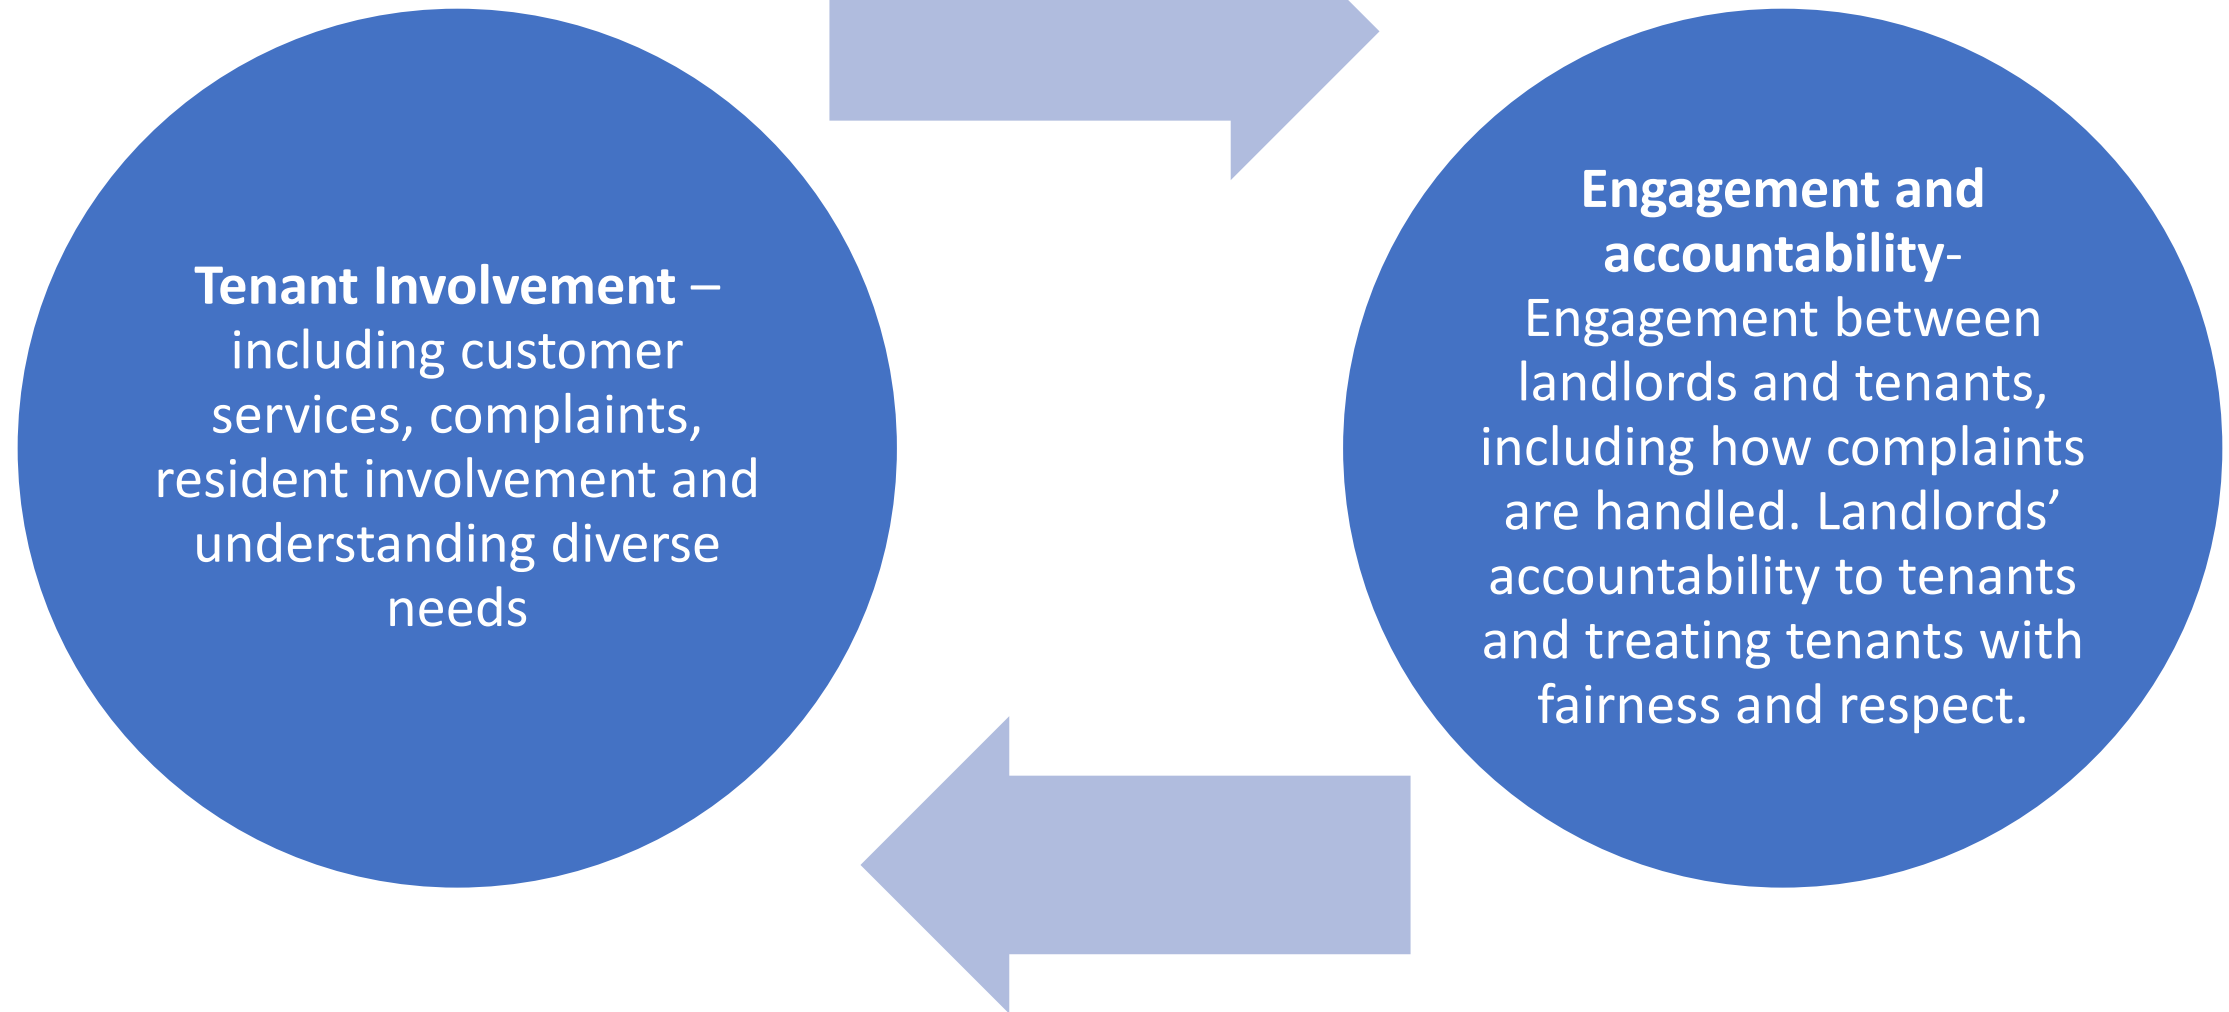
**Tenant Involvement** – including customer services, complaints, resident involvement and understanding diverse needs

**Engagement and accountability**- Engagement between landlords and tenants, including how complaints are handled. Landlords' accountability to tenants and treating tenants with fairness and respect.